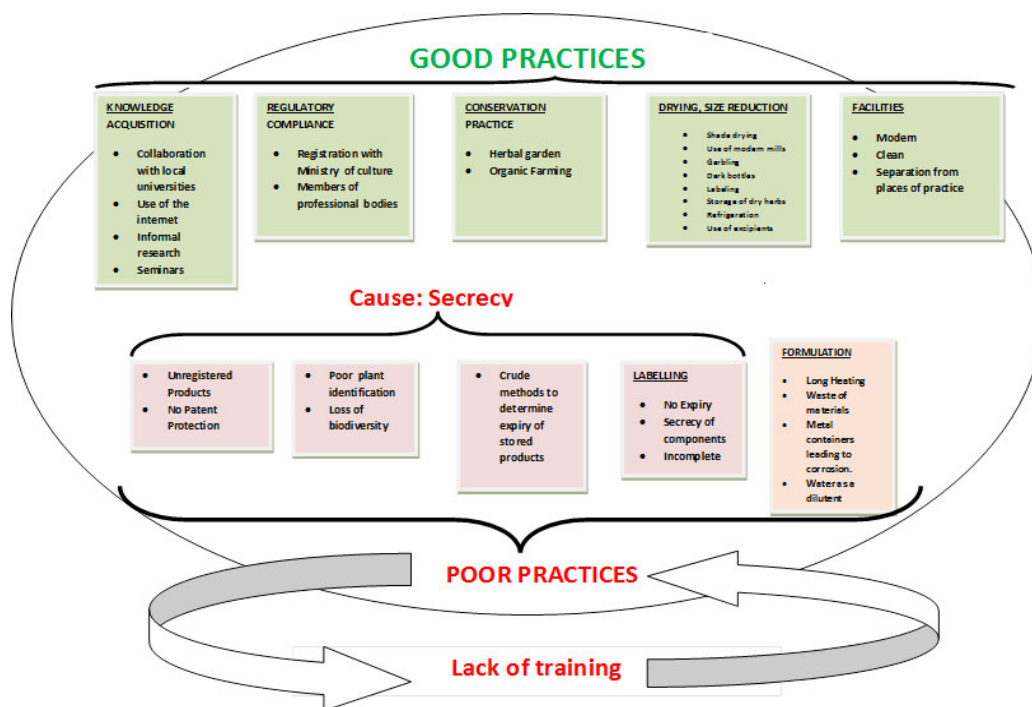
GOOD PRACTICES

KNOWLEDGE ACQUISITION
- Collaboration with local universities
- Use of the internet
- Informal research
- Seminars

REGULATORY COMPLIANCE
- Registration with Ministry of culture
- Members of professional bodies

CONSERVATION PRACTICE
- Herbal garden
- Organic Farming

DRYING, SIZE REDUCTION
- Shade drying
- Use of modern mills
- Garbling
- Dark bottles
- Labeling
- Storage of dry herbs
- Refrigeration
- Use of excipients

FACILITIES
- Modern
- Clean
- Separation from places of practice

Cause: Secrecy

- Unregistered Products
- No Patent Protection

- Poor plant identification
- Loss of biodiversity

- Crude methods to determine expiry of stored products

LABELLING
- No Expiry
- Secrecy of components
- Incomplete

FORMULATION
- Long Heating
- Waste of materials
- Metal containers leading to corrosion.
- Water as a dilutent

POOR PRACTICES

Lack of training